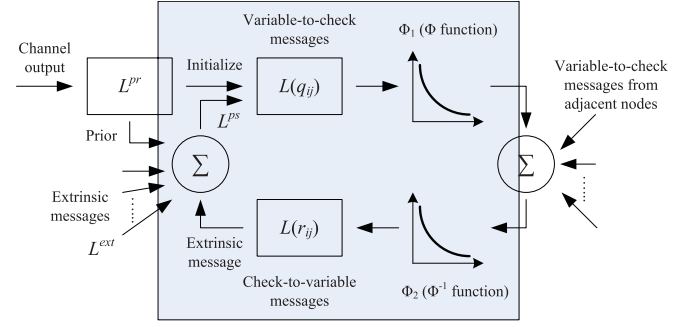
Channel output

$L^{pr}$

Prior

Extrinsic messages

$L^{ext}$

Variable-to-check messages

Initialize

$L(q_{ij})$

$L^{ps}$

$\Sigma$

Extrinsic message

$L(r_{ij})$

Check-to-variable messages

$\Phi_1$ ($\Phi$ function)

$\Phi_2$ ($\Phi^{-1}$ function)

$\Sigma$

Variable-to-check messages from adjacent nodes